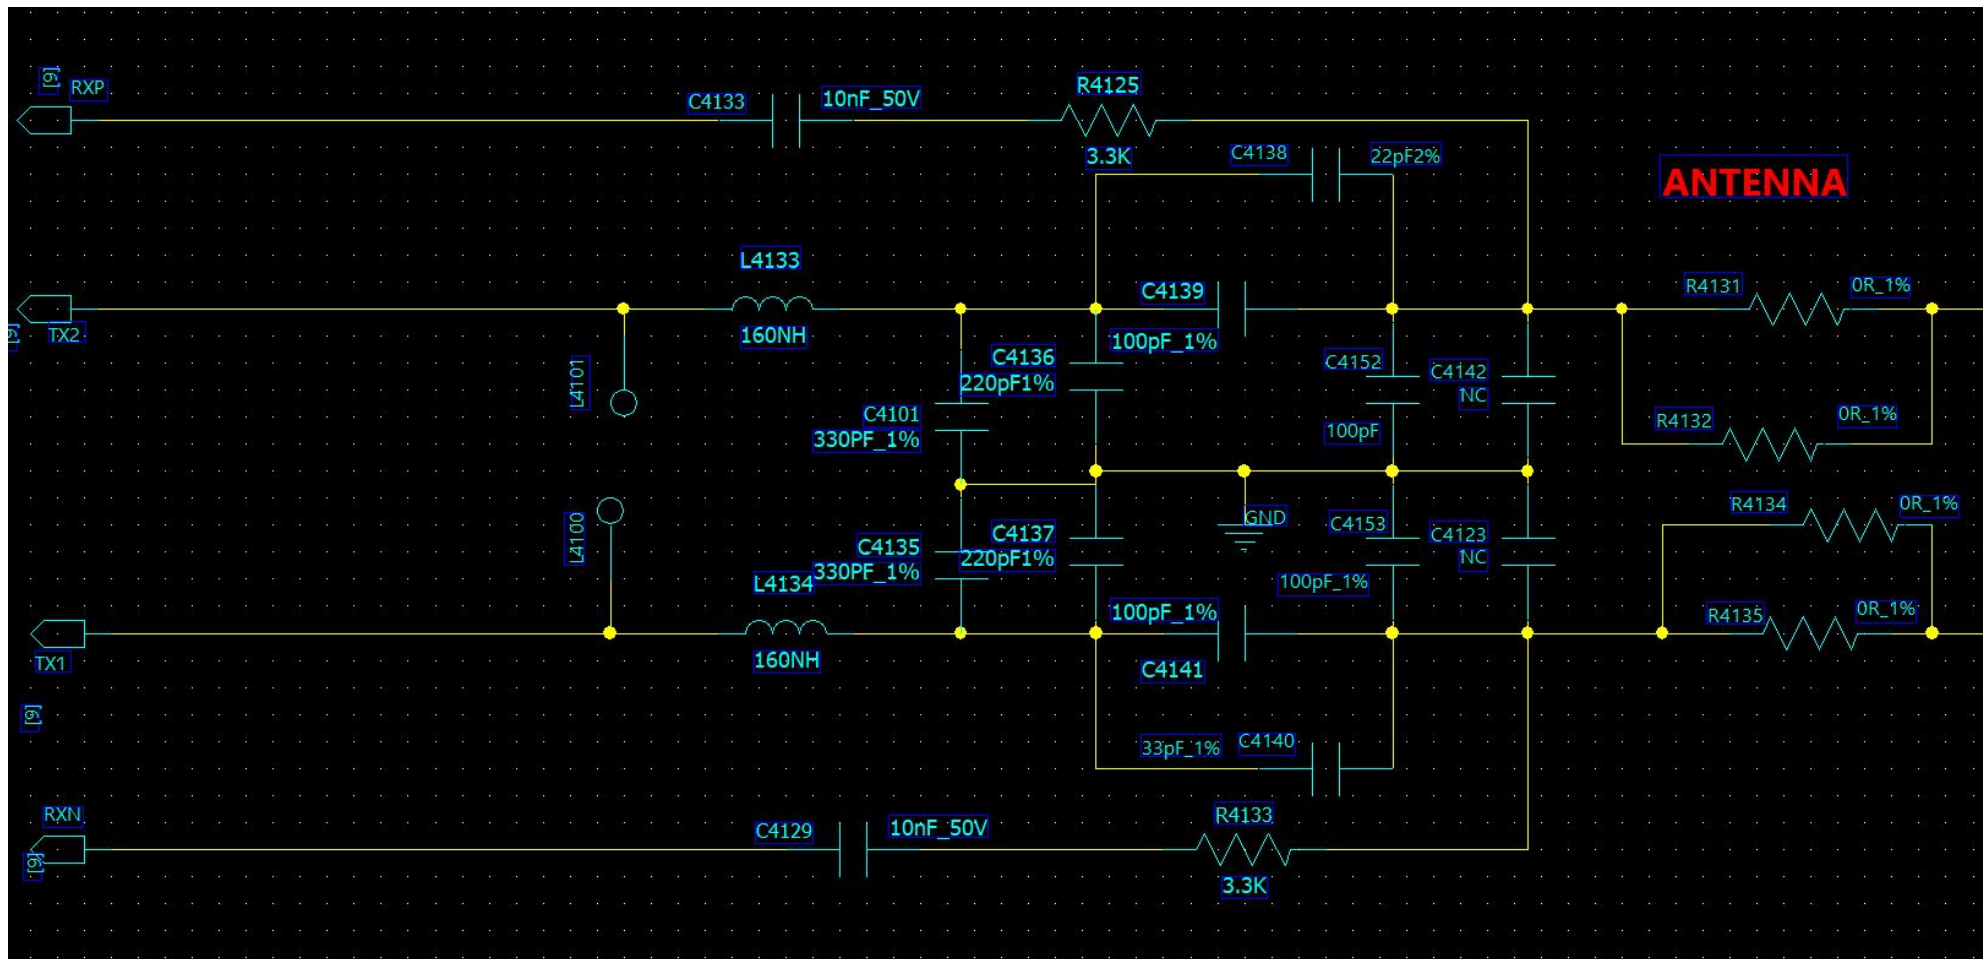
[9] RXP

C4133 10nF_50V

R4125

3.3K

C4138 22pF2%

ANTENNA

L4133

TX2 [9]

160NH

C4139

100pF_1%

R4131 0R_1%

L4101

C4136

220pF1%

C4152

C4142

NC

C4101

330PF_1%

100pF

R4132 0R_1%

L4100

GND

R4134 0R_1%

C4137

220pF1%

C4153

C4123

NC

C4135

330PF_1%

L4134

100pF_1%

100pF_1%

R4135 0R_1%

TX1

160NH

C4141

[9]

33pF_1% C4140

RXN

C4129 10nF_50V

R4133

[9]

3.3K